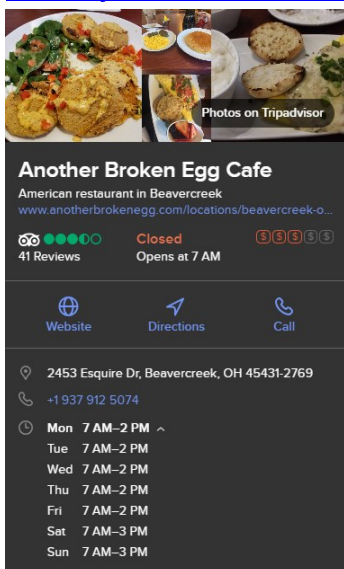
Photos on Tripadvisor

Another Broken Egg Cafe
American restaurant in Beavercreek
www.anotherbrokenegg.com/locations/beavercreek-o...

41 Reviews

Closed
Opens at 7 AM

$$$$$

Website
Directions
Call

2453 Esquire Dr, Beavercreek, OH 45431-2769

+1 937 912 5074

| | |
|---|---|
| Mon | 7 AM–2 PM |
| Tue | 7 AM–2 PM |
| Wed | 7 AM–2 PM |
| Thu | 7 AM–2 PM |
| Fri | 7 AM–2 PM |
| Sat | 7 AM–3 PM |
| Sun | 7 AM–3 PM |